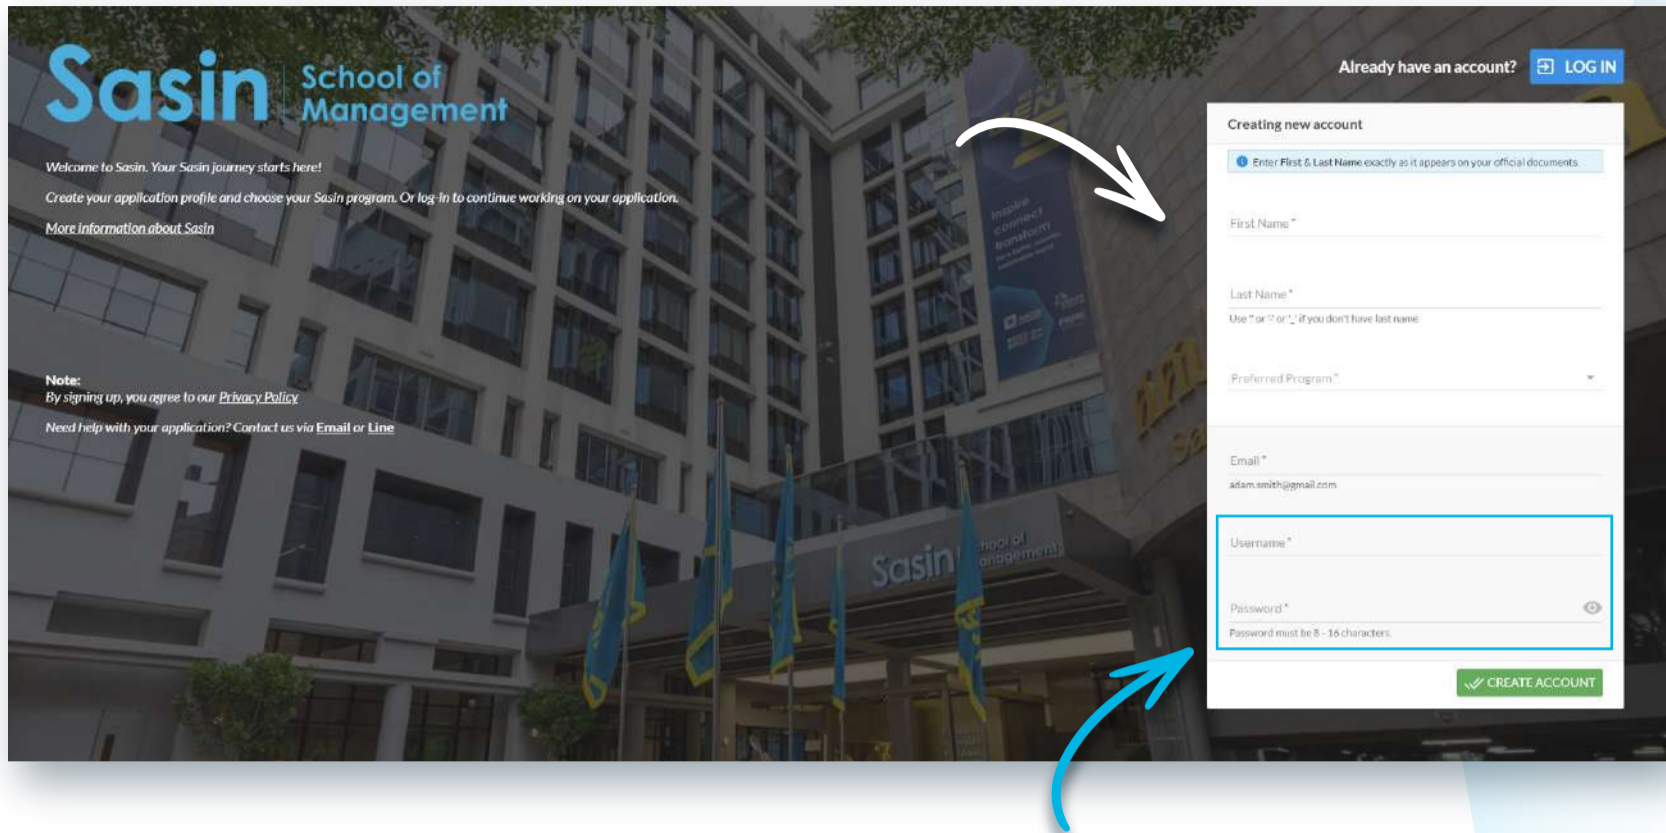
Sasin School of Management

Welcome to Sasin. Your Sasin journey starts here!

Create your application profile and choose your Sasin program. Or log-in to continue working on your application.

More information about Sasin

Note:
By signing up, you agree to our Privacy Policy

Need help with your application? Contact us via Email or Line

Already have an account? LOG IN

Creating new account

Enter First & Last Name exactly as it appears on your official documents.

First Name *

Last Name *
Use "-" or "." or "_" if you don't have last name

Preferred Program *

Email *
adam.smith@gmail.com

Username *

Password *
Password must be 8 - 16 characters

CREATE ACCOUNT

Sasin School of Management